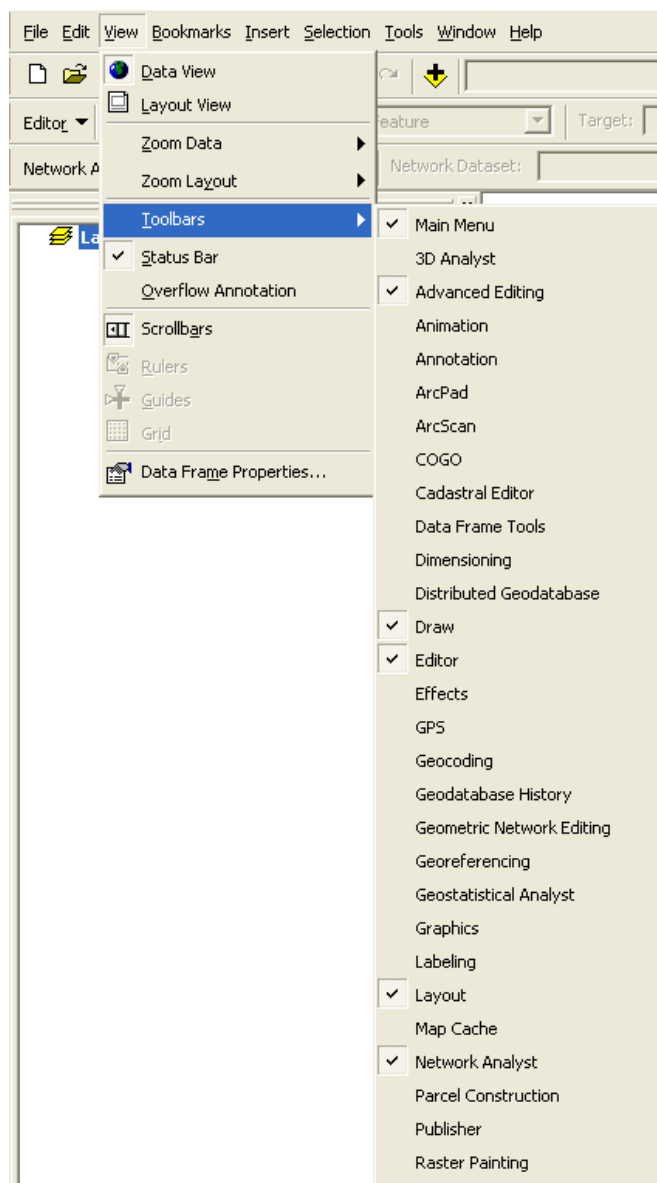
File Edit View Bookmarks Insert Selection Tools Window Help

Editor ▼

Network A

La

Data View
Layout View
Zoom Data
Zoom Layout
Toolbars
✓ Status Bar
Overflow Annotation
Scrollbars
Rulers
Guides
Grid
Data Frame Properties...

eature

Target:

Network Dataset:

✓ Main Menu
3D Analyst
✓ Advanced Editing
Animation
Annotation
ArcPad
ArcScan
COGO
Cadastral Editor
Data Frame Tools
Dimensioning
Distributed Geodatabase
✓ Draw
✓ Editor
Effects
GPS
Geocoding
Geodatabase History
Geometric Network Editing
Georeferencing
Geostatistical Analyst
Graphics
Labeling
✓ Layout
Map Cache
✓ Network Analyst
Parcel Construction
Publisher
Raster Painting